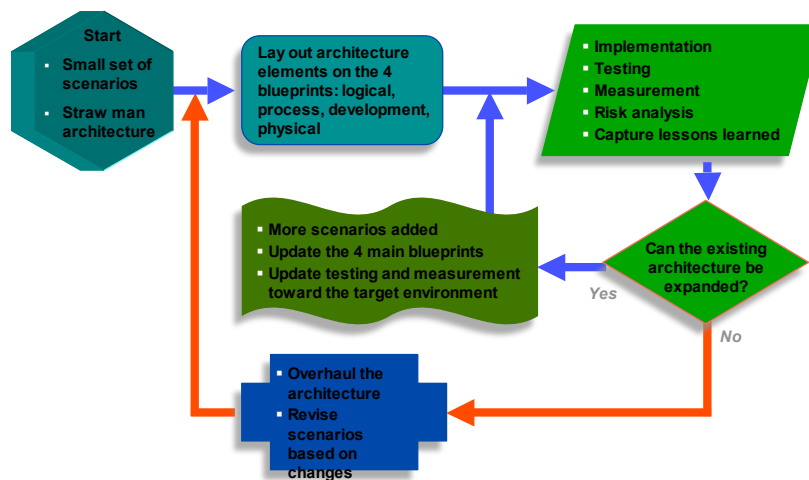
Start
- Small set of scenarios
- Straw man architecture

Lay out architecture elements on the 4 blueprints: logical, process, development, physical

- Implementation
- Testing
- Measurement
- Risk analysis
- Capture lessons learned

Can the existing architecture be expanded?

Yes

No

- More scenarios added
- Update the 4 main blueprints
- Update testing and measurement toward the target environment

- Overhaul the architecture
- Revise scenarios based on changes